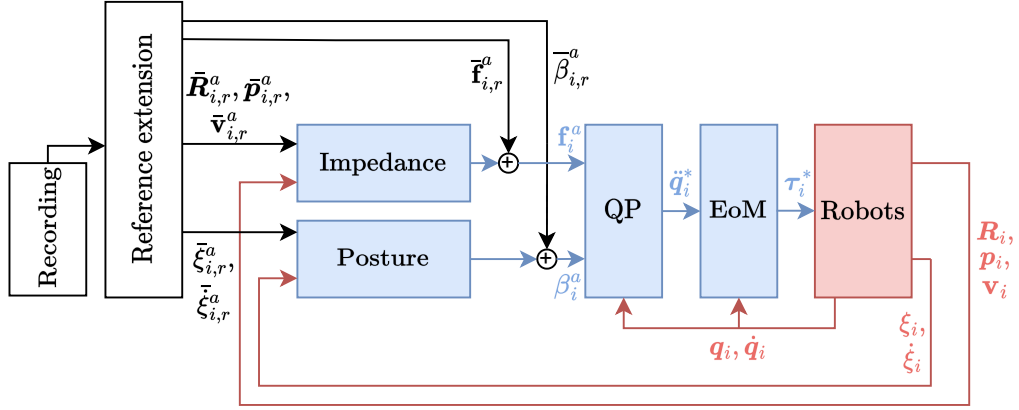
Recording

Reference extension

$\bar{\boldsymbol{R}}^a_{i,r}, \bar{\boldsymbol{p}}^a_{i,r},$
$\bar{\mathbf{v}}^a_{i,r}$

$\bar{\mathbf{f}}^a_{i,r}$

$\bar{\beta}^a_{i,r}$

$\bar{\xi}^a_{i,r},$
$\dot{\bar{\xi}}^a_{i,r}$

Impedance

Posture

$\mathbf{f}^a_i$

$\beta^a_i$

QP

$\ddot{\boldsymbol{q}}^*_i$

EoM

$\boldsymbol{\tau}^*_i$

Robots

$\boldsymbol{R}_i,$
$\boldsymbol{p}_i,$
$\mathbf{v}_i$

$\boldsymbol{q}_i, \dot{\boldsymbol{q}}_i$

$\xi_i,$
$\dot{\xi}_i$